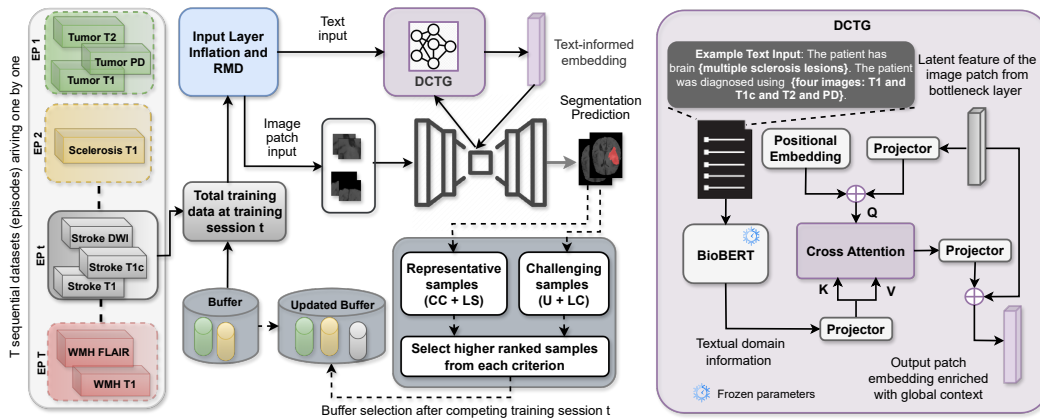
T sequential datasets (episodes) arriving one by one

EP 1
Tumor T2
Tumor PD
Tumor T1

EP 2
Scelerosis T1

EP t
Stroke DWI
Stroke T1c
Stroke T1

EP T
WMH FLAIR
WMH T1

Input Layer Inflation and RMD

Text input

DCTG

Text-informed embedding

Image patch input

Segmentation Prediction

Total training data at training session t

Buffer

Updated Buffer

Representative samples (CC + LS)

Challenging samples (U + LC)

Select higher ranked samples from each criterion

Buffer selection after competing training session t

DCTG

Example Text Input: The patient has brain {multiple sclerosis lesions}. The patient was diagnosed using {four images: T1 and T1c and T2 and PD}.

Latent feature of the image patch from bottleneck layer

Positional Embedding

Projector

Q

BioBERT

Cross Attention

Projector

K

V

Projector

Textual domain information

Frozen parameters

Output patch embedding enriched with global context